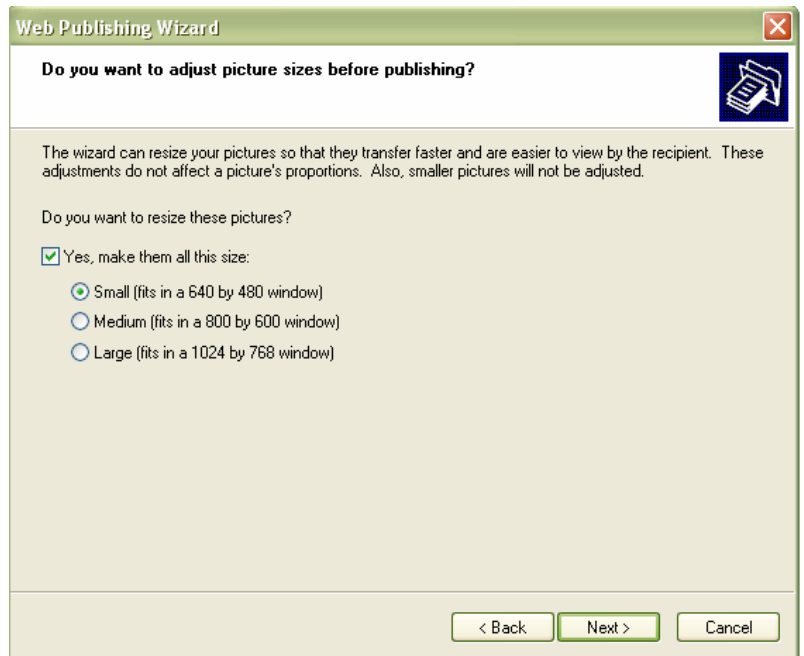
Web Publishing Wizard

Do you want to adjust picture sizes before publishing?

The wizard can resize your pictures so that they transfer faster and are easier to view by the recipient. These adjustments do not affect a picture's proportions. Also, smaller pictures will not be adjusted.

Do you want to resize these pictures?

Yes, make them all this size:

Small (fits in a 640 by 480 window)

Medium (fits in a 800 by 600 window)

Large (fits in a 1024 by 768 window)

< Back

Next >

Cancel